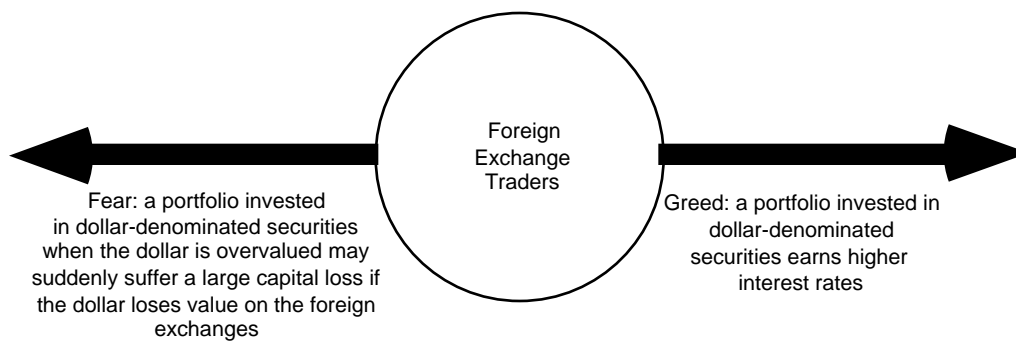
Foreign Exchange Traders

Fear: a portfolio invested in dollar-denominated securities when the dollar is overvalued may suddenly suffer a large capital loss if the dollar loses value on the foreign exchanges

Greed: a portfolio invested in dollar-denominated securities earns higher interest rates